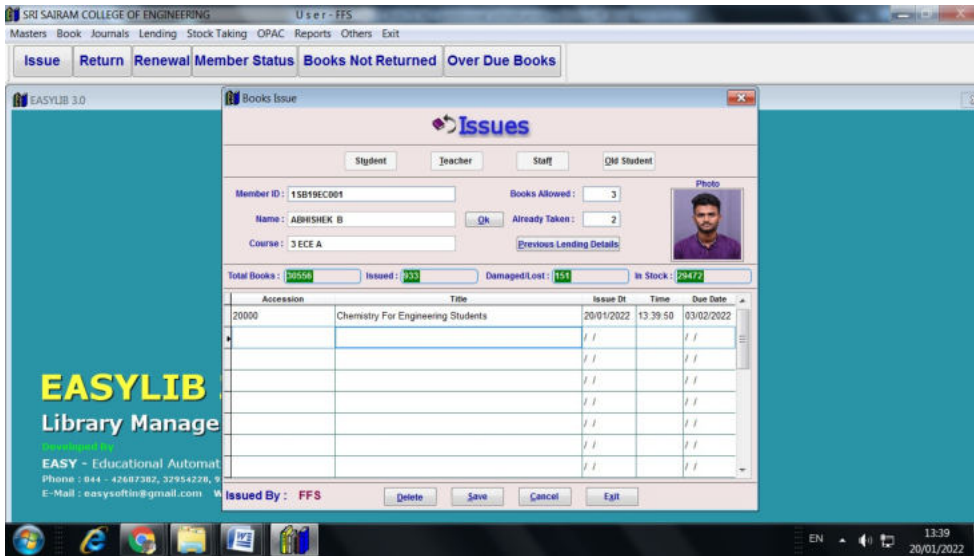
SRI SAIRAM COLLEGE OF ENGINEERING User - FFS

Masters Book Journals Lending Stock Taking OPAC Reports Others Exit

Issue Return Renewal Member Status Books Not Returned Over Due Books

EASYLIB 3.0

Books Issue

Issues

Student Teacher Staff Old Student

Member ID : 1SB19EC001

Name : ABHISHEK B

Course : 3 ECE A

Ok

Books Allowed : 3

Already Taken : 2

Previous Lending Details

Photo

Total Books : 30556 Issued : 933 Damaged/Lost : 151 In Stock : 29472

| Accession | Title | Issue Dt | Time | Due Date |
|---|---|---|---|---|
| 20000 | Chemistry For Engineering Students | 20/01/2022 | 13:39:50 | 03/02/2022 |
| | | / / | | / / |
| | | / / | | / / |
| | | / / | | / / |
| | | / / | | / / |
| | | / / | | / / |
| | | / / | | / / |
| | | / / | | / / |

Issued By : FFS

Delete Save Cancel Exit

EASYLIB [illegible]

Library Manage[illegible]

Developed By

EASY - Educational Automat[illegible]

Phone : 044 - 42687382, 32954228, 9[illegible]

E-Mail : easysoftin@gmail.com W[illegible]

EN 13:39 20/01/2022